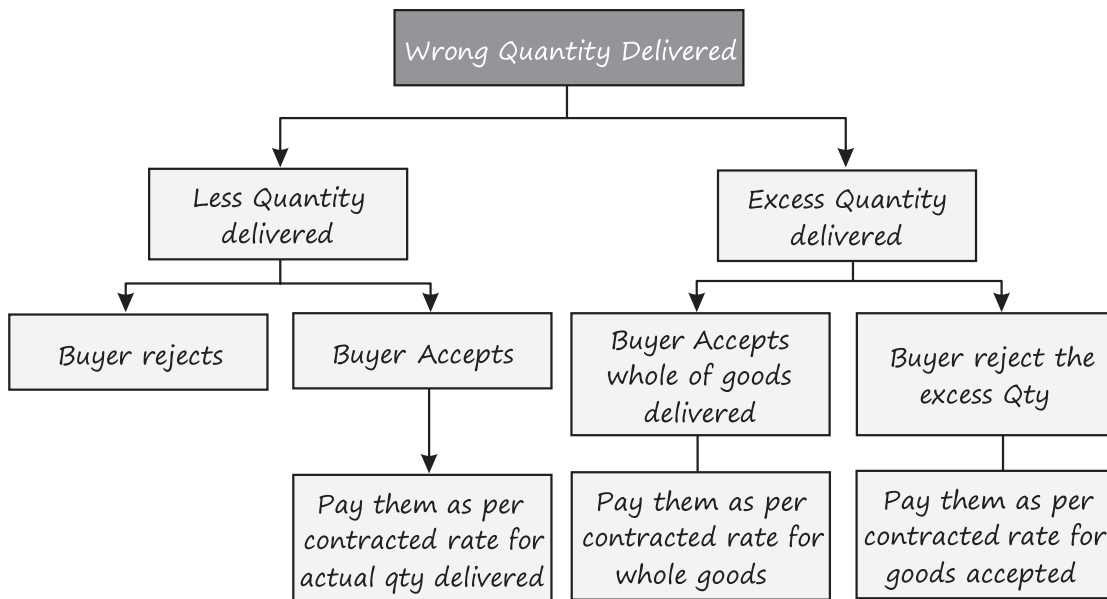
Wrong Quantity Delivered

Less Quantity delivered

Excess Quantity delivered

Buyer rejects

Buyer Accepts

Buyer Accepts whole of goods delivered

Buyer reject the excess Qty

Pay them as per contracted rate for actual qty delivered

Pay them as per contracted rate for whole goods

Pay them as per contracted rate for goods accepted